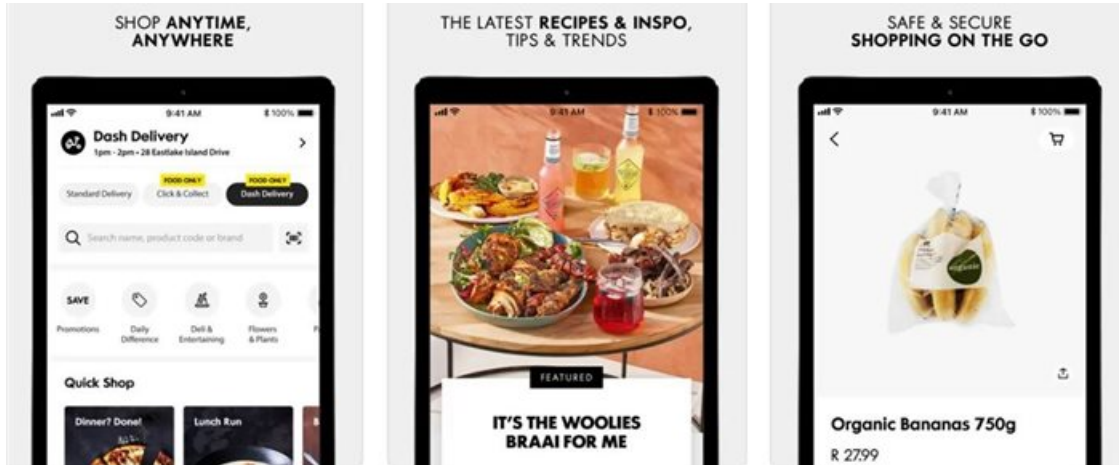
SHOP ANYTIME, ANYWHERE

9:41 AM
100%
Dash Delivery
1pm - 2pm • 28 Eastlake Island Drive
Standard Delivery
FOOD ONLY
Click & Collect
FOOD ONLY
Dash Delivery
Search name, product code or brand
SAVE
Promotions
Daily Difference
Deli & Entertaining
Flowers & Plants
Quick Shop
Dinner? Done!
Lunch Run

THE LATEST RECIPES & INSPO, TIPS & TRENDS

9:41 AM
100%
FEATURED
IT'S THE WOOLIES BRAAI FOR ME

SAFE & SECURE SHOPPING ON THE GO

9:41 AM
100%
organic
Organic Bananas 750g
R 27.99